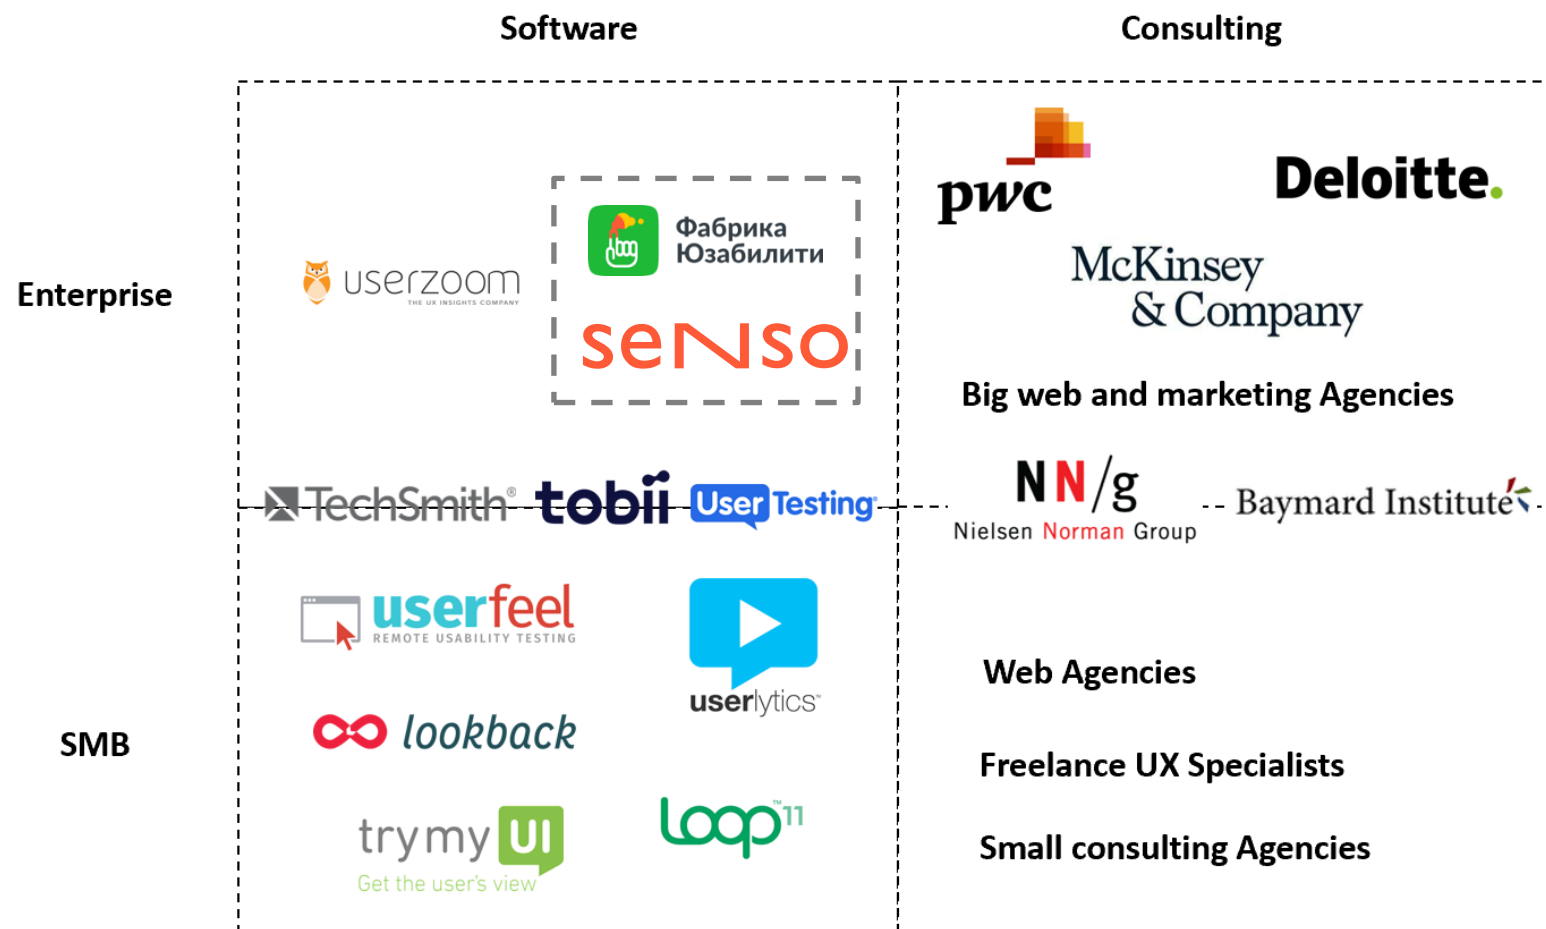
| | Software | Consulting |
|---|---|---|
| Enterprise | userzoom THE UX INSIGHTS COMPANY<br>Фабрика Юзабилити<br>senso | pwc<br>Deloitte.<br>McKinsey & Company<br>Big web and marketing Agencies |
| | TechSmith® tobii UserTesting | N N/g Nielsen Norman Group<br>Baymard Institute |
| SMB | userfeel REMOTE USABILITY TESTING<br>userlytics<br>lookback<br>trymyUI Get the user's view<br>loop11 | Web Agencies<br>Freelance UX Specialists<br>Small consulting Agencies |